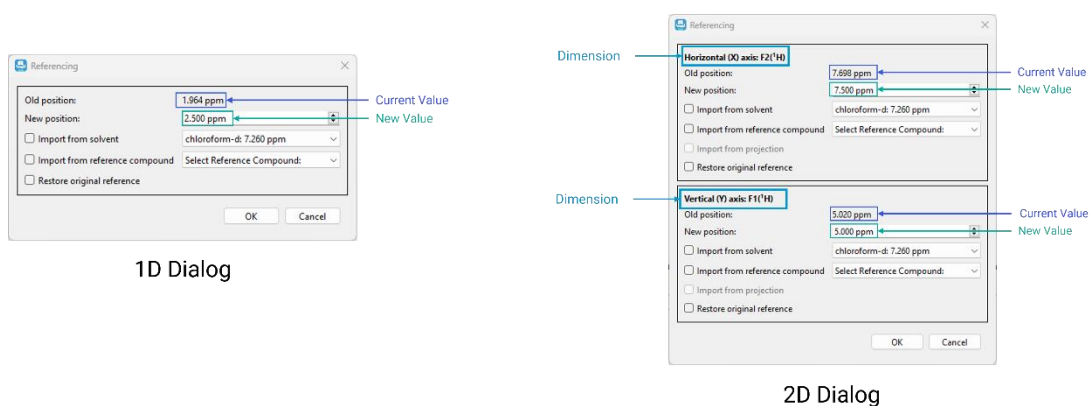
Referencing

Old position: 1.964 ppm

New position: 2.500 ppm

Current Value

New Value

Import from solvent chloroform-d: 7.260 ppm

Import from reference compound Select Reference Compound:

Restore original reference

OK Cancel

1D Dialog

Referencing

Dimension

Horizontal (X) axis: F2($^1$H)

Old position: 7.698 ppm

Current Value

New position: 7.500 ppm

New Value

Import from solvent chloroform-d: 7.260 ppm

Import from reference compound Select Reference Compound:

Import from projection

Restore original reference

Dimension

Vertical (Y) axis: F1($^1$H)

Old position: 5.020 ppm

Current Value

New position: 5.000 ppm

New Value

Import from solvent chloroform-d: 7.260 ppm

Import from reference compound Select Reference Compound:

Import from projection

Restore original reference

OK Cancel

2D Dialog